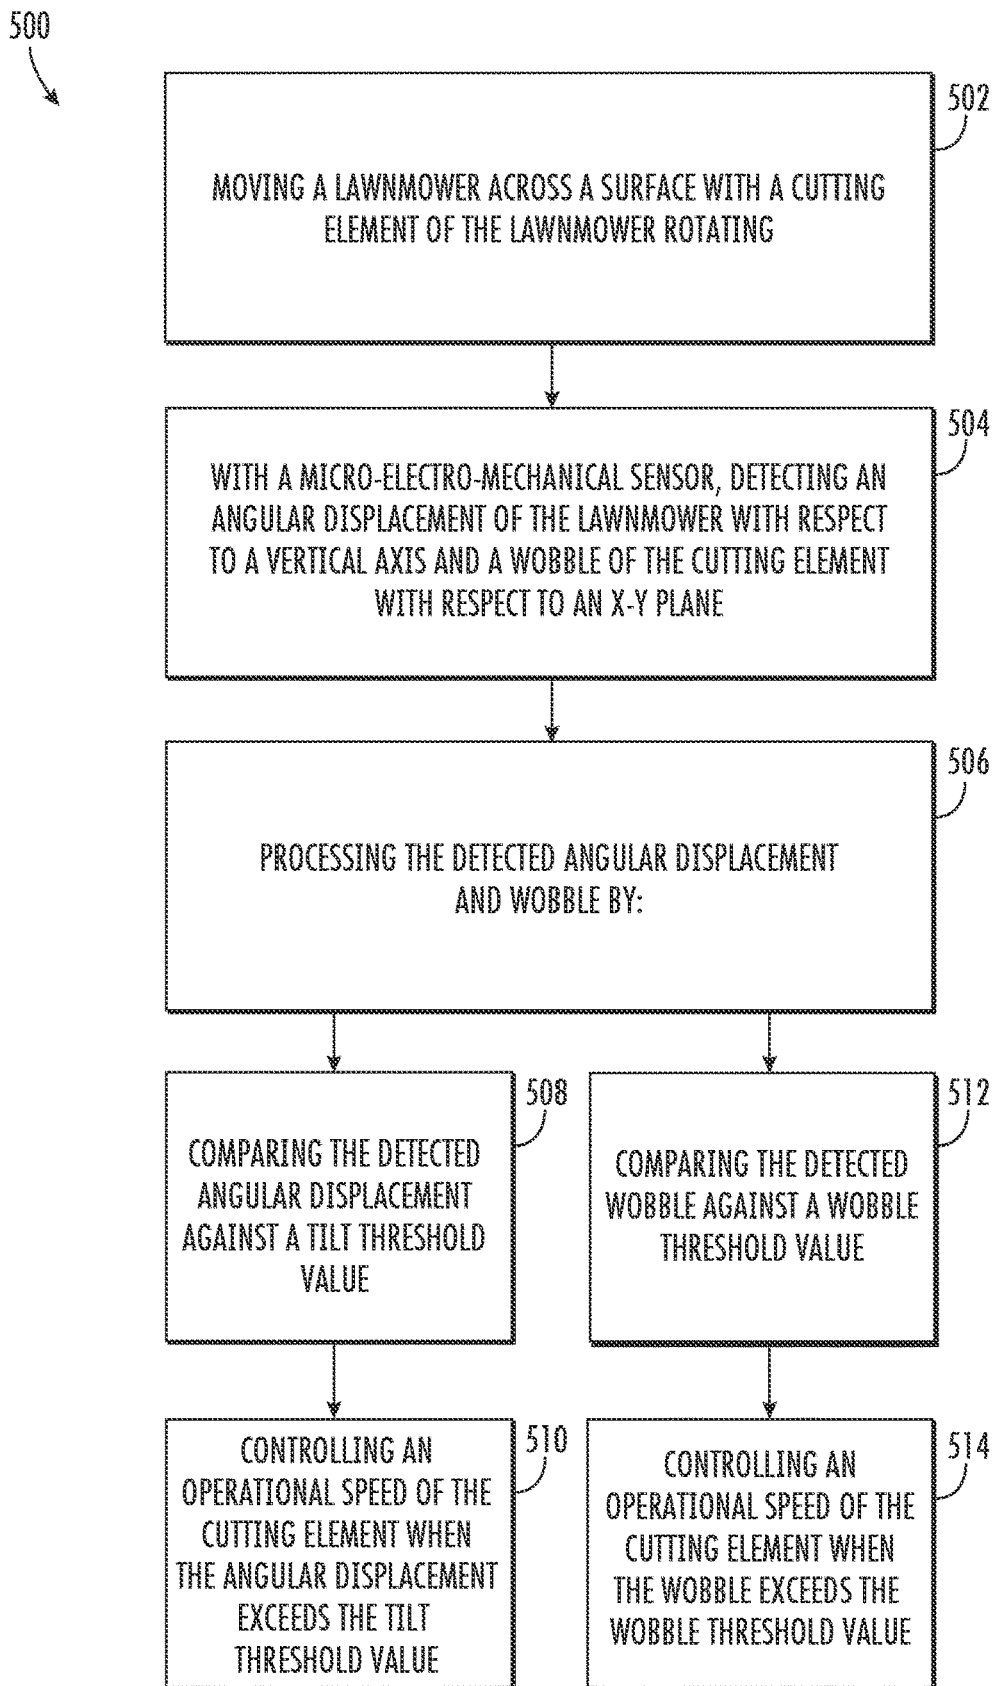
500

502

MOVING A LAWNMOWER ACROSS A SURFACE WITH A CUTTING ELEMENT OF THE LAWNMOWER ROTATING

504

WITH A MICRO-ELECTRO-MECHANICAL SENSOR, DETECTING AN ANGULAR DISPLACEMENT OF THE LAWNMOWER WITH RESPECT TO A VERTICAL AXIS AND A WOBBLE OF THE CUTTING ELEMENT WITH RESPECT TO AN X-Y PLANE

506

PROCESSING THE DETECTED ANGULAR DISPLACEMENT AND WOBBLE BY:

508

COMPARING THE DETECTED ANGULAR DISPLACEMENT AGAINST A TILT THRESHOLD VALUE

512

COMPARING THE DETECTED WOBBLE AGAINST A WOBBLE THRESHOLD VALUE

510

CONTROLLING AN OPERATIONAL SPEED OF THE CUTTING ELEMENT WHEN THE ANGULAR DISPLACEMENT EXCEEDS THE TILT THRESHOLD VALUE

514

CONTROLLING AN OPERATIONAL SPEED OF THE CUTTING ELEMENT WHEN THE WOBBLE EXCEEDS THE WOBBLE THRESHOLD VALUE